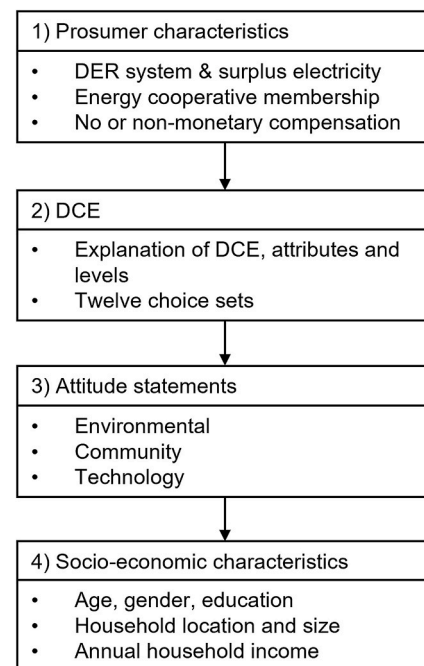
1) Prosumer characteristics

- DER system & surplus electricity
- Energy cooperative membership
- No or non-monetary compensation

2) DCE

- Explanation of DCE, attributes and levels
- Twelve choice sets

3) Attitude statements

- Environmental
- Community
- Technology

4) Socio-economic characteristics

- Age, gender, education
- Household location and size
- Annual household income